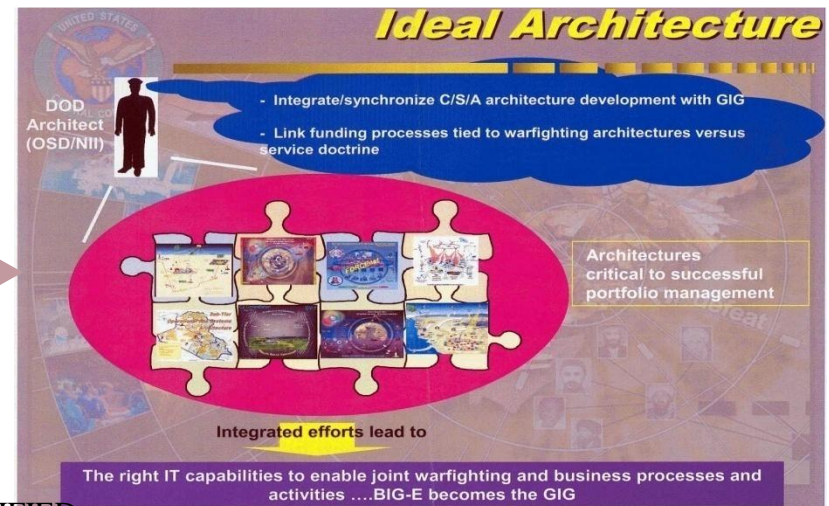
Ideal Architecture

UNITED STATES

DOD Architect (OSD/NII)

- Integrate/synchronize C/S/A architecture development with GIG

- Link funding processes tied to warfighting architectures versus service doctrine

Architectures critical to successful portfolio management

Integrated efforts lead to

The right IT capabilities to enable joint warfighting and business processes and activities ....BIG-E becomes the GIG

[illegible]FIED